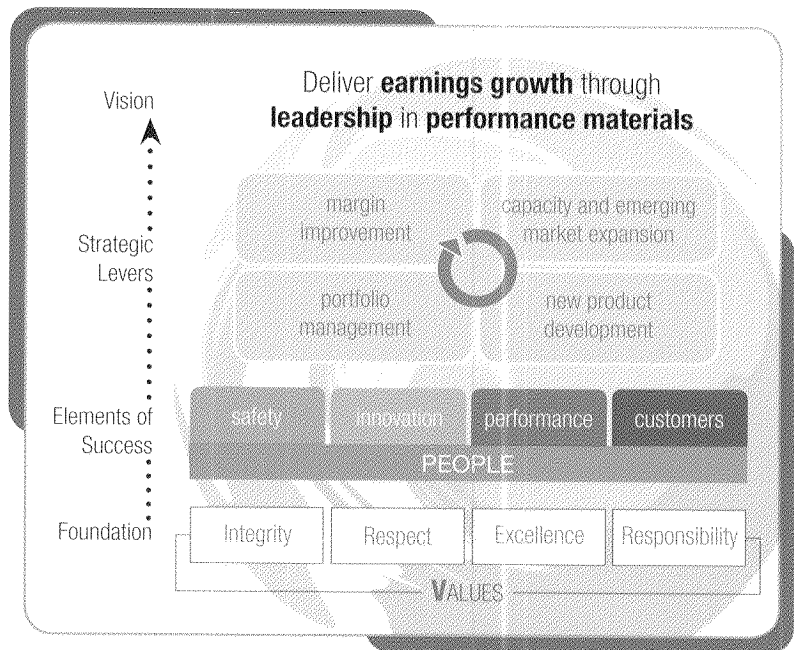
Vision

Deliver **earnings growth** through **leadership** in **performance materials**

Strategic Levers

margin improvement

capacity and emerging market expansion

portfolio management

new product development

Elements of Success

safety

innovation

performance

customers

PEOPLE

Foundation

Integrity

Respect

Excellence

Responsibility

VALUES